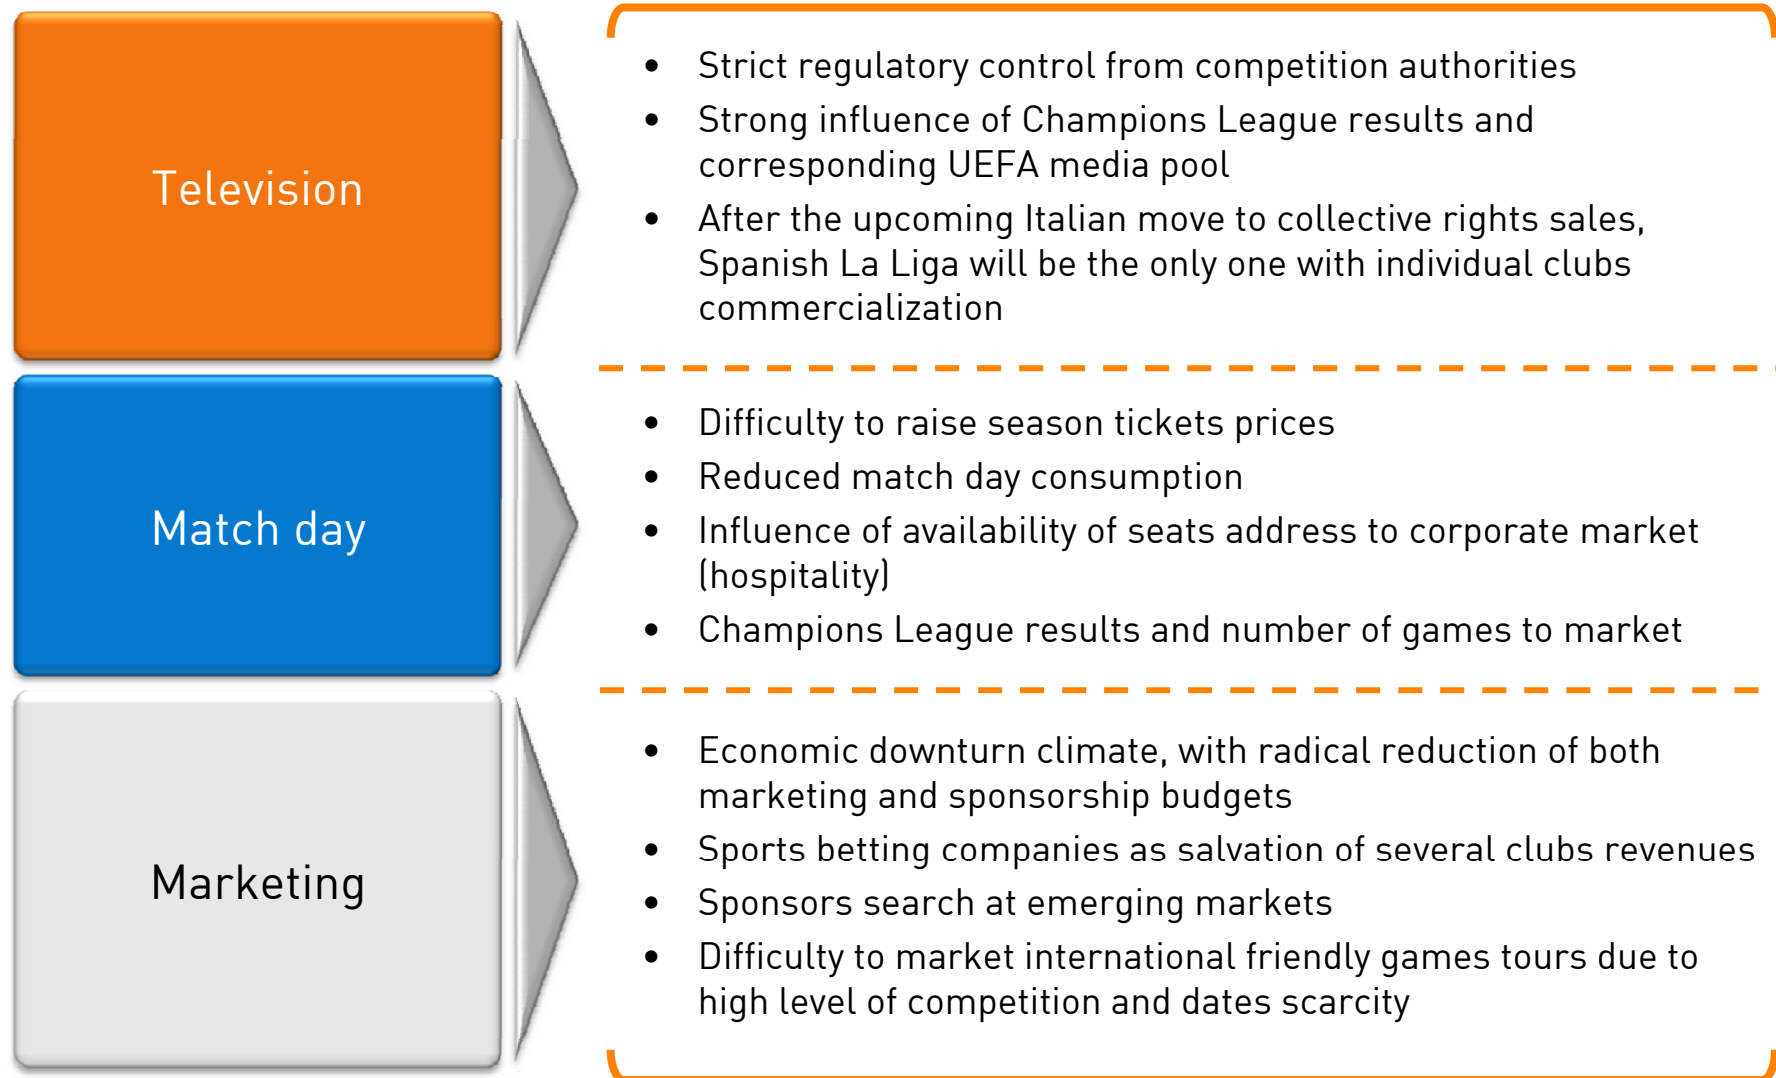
Television

- Strict regulatory control from competition authorities
- Strong influence of Champions League results and corresponding UEFA media pool
- After the upcoming Italian move to collective rights sales, Spanish La Liga will be the only one with individual clubs commercialization

Match day

- Difficulty to raise season tickets prices
- Reduced match day consumption
- Influence of availability of seats address to corporate market (hospitality)
- Champions League results and number of games to market

Marketing

- Economic downturn climate, with radical reduction of both marketing and sponsorship budgets
- Sports betting companies as salvation of several clubs revenues
- Sponsors search at emerging markets
- Difficulty to market international friendly games tours due to high level of competition and dates scarcity